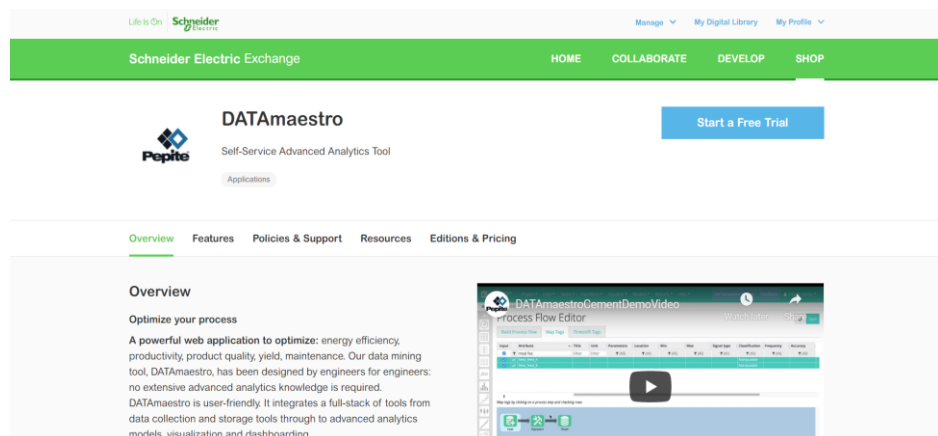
Life Is On Schneider Electric

Manage My Digital Library My Profile

Schneider Electric Exchange

HOME COLLABORATE DEVELOP SHOP

Pepite

DATAmaestro

Self-Service Advanced Analytics Tool

Applications

Start a Free Trial

Overview Features Policies & Support Resources Editions & Pricing

Overview

Optimize your process

A powerful web application to optimize: energy efficiency, productivity, product quality, yield, maintenance. Our data mining tool, DATAmaestro, has been designed by engineers for engineers: no extensive advanced analytics knowledge is required. DATAmaestro is user-friendly. It integrates a full-stack of tools from data collection and storage tools through to advanced analytics models, visualization and dashboarding.

DATAmaestroCementDemoVideo

Process Flow Editor

Watch later Share